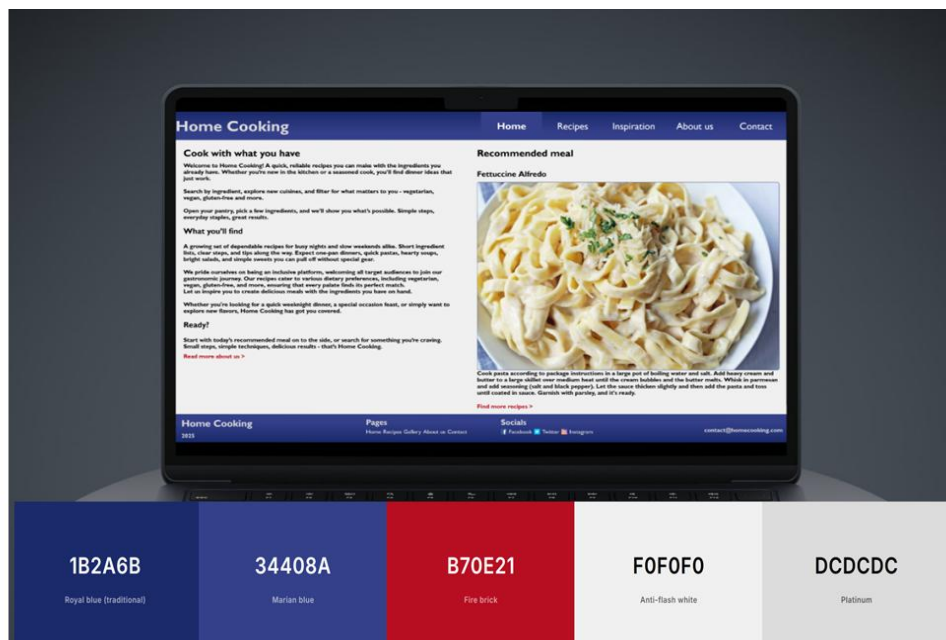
Home Cooking

Home Recipes Inspiration About us Contact

Cook with what you have

Welcome to Home Cooking! A quick, reliable recipes you can make with the ingredients you already have. Whether you're new in the kitchen or a seasoned cook, you'll find dinner ideas that just work.

Search by ingredient, explore new cuisines, and filter for what matters to you - vegetarian, vegan, gluten-free and more.

Open your pantry, pick a few ingredients, and we'll show you what's possible. Simple steps, everyday staples, great results.

What you'll find

A growing set of dependable recipes for busy nights and slow weekends alike. Short ingredient lists, clear steps, and tips along the way. Expect one-pan dinners, quick pastas, hearty soups, bright salads, and simple sweets you can pull off without special gear.

We pride ourselves on being an inclusive platform, welcoming all target audiences to join our gastronomic journey. Our recipes cater to various dietary preferences, including vegetarian, vegan, gluten-free, and more, ensuring that every palate finds its perfect match. Let us inspire you to create delicious meals with the ingredients you have on hand.

Whether you're looking for a quick weeknight dinner, a special occasion feast, or simply want to explore new flavors, Home Cooking has got you covered.

Ready?

Start with today's recommended meal on to the side, or search for something you're craving. Small steps, simple techniques, delicious results - that's Home Cooking.

Read more about us >

Recommended meal

Fettuccine Alfredo

Cook pasta according to package instructions in a large pot of boiling water and salt. Add heavy cream and butter to a large skillet over medium heat until the cream bubbles and the butter melts. Whisk in parmesan and add seasoning (salt and black pepper). Let the sauce thicken slightly and then add the pasta and toss until coated in sauce. Garnish with parsley, and it's ready.

Find more recipes >

Home Cooking
2025

Pages
Home Recipes Gallery About us Contact

Socials
Facebook Twitter Instagram

contact@homecooking.com

1B2A6B
Royal blue (traditional)

34408A
Marian blue

B70E21
Fire brick

F0F0F0
Anti-flash white

DCDCDC
Platinum